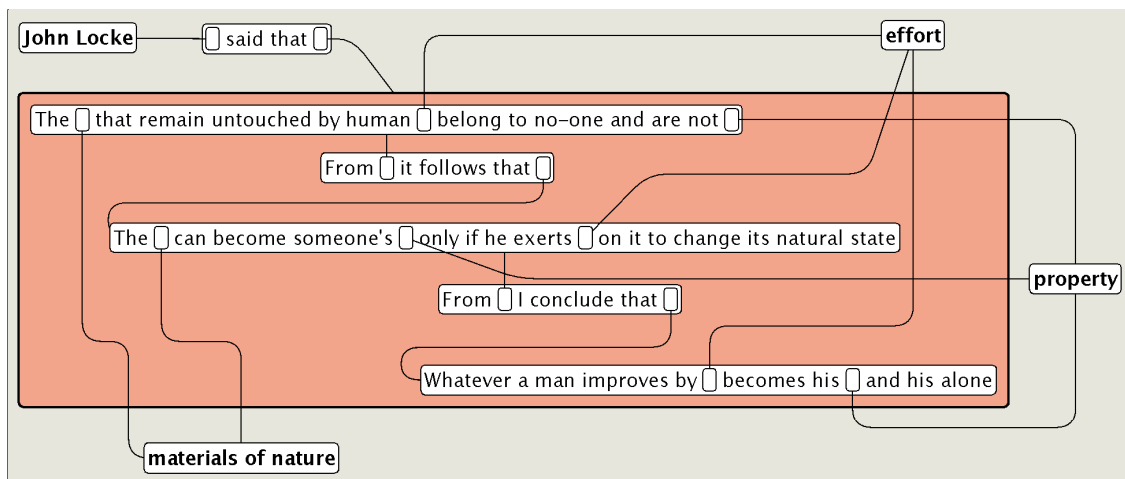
John Locke

said that

effort

The that remain untouched by human belong to no-one and are not

From it follows that

The can become someone's only if he exerts on it to change its natural state

property

From I conclude that

Whatever a man improves by becomes his and his alone

materials of nature